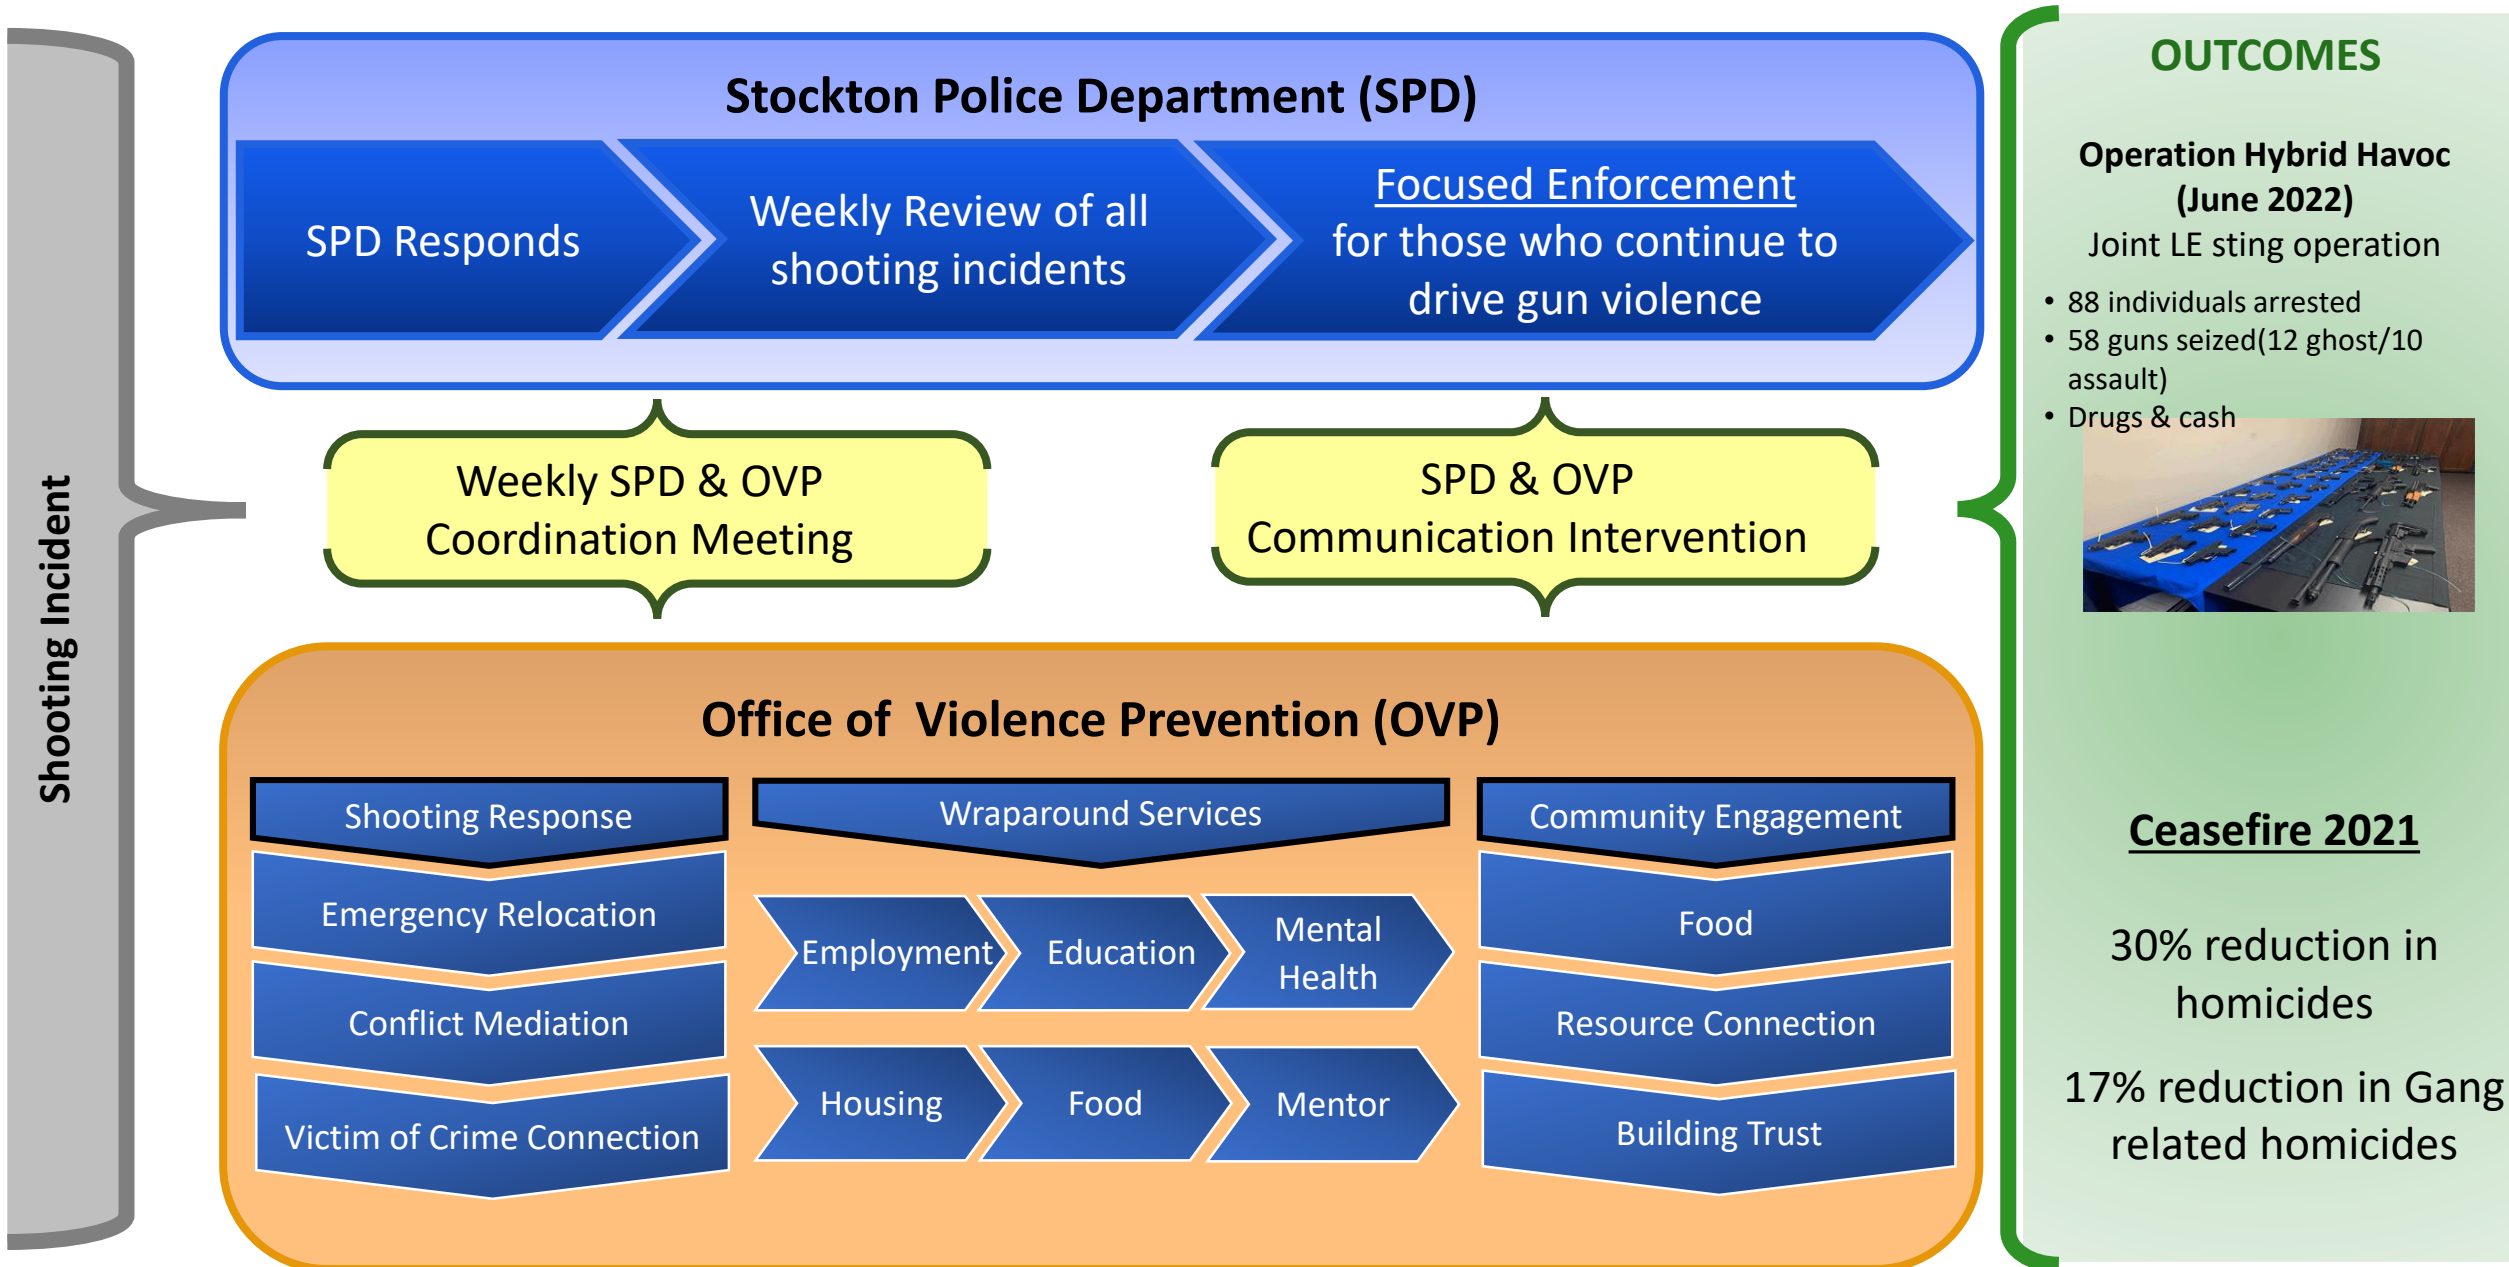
Shooting Incident

Stockton Police Department (SPD)

SPD Responds

Weekly Review of all shooting incidents

Focused Enforcement for those who continue to drive gun violence

Weekly SPD & OVP Coordination Meeting

SPD & OVP Communication Intervention

Office of Violence Prevention (OVP)

Shooting Response

Emergency Relocation

Conflict Mediation

Victim of Crime Connection

Wraparound Services

Employment

Education

Mental Health

Housing

Food

Mentor

Community Engagement

Food

Resource Connection

Building Trust

OUTCOMES

Operation Hybrid Havoc (June 2022)

Joint LE sting operation

- 88 individuals arrested
- 58 guns seized(12 ghost/10 assault)
- Drugs & cash

Ceasefire 2021

30% reduction in homicides

17% reduction in Gang related homicides